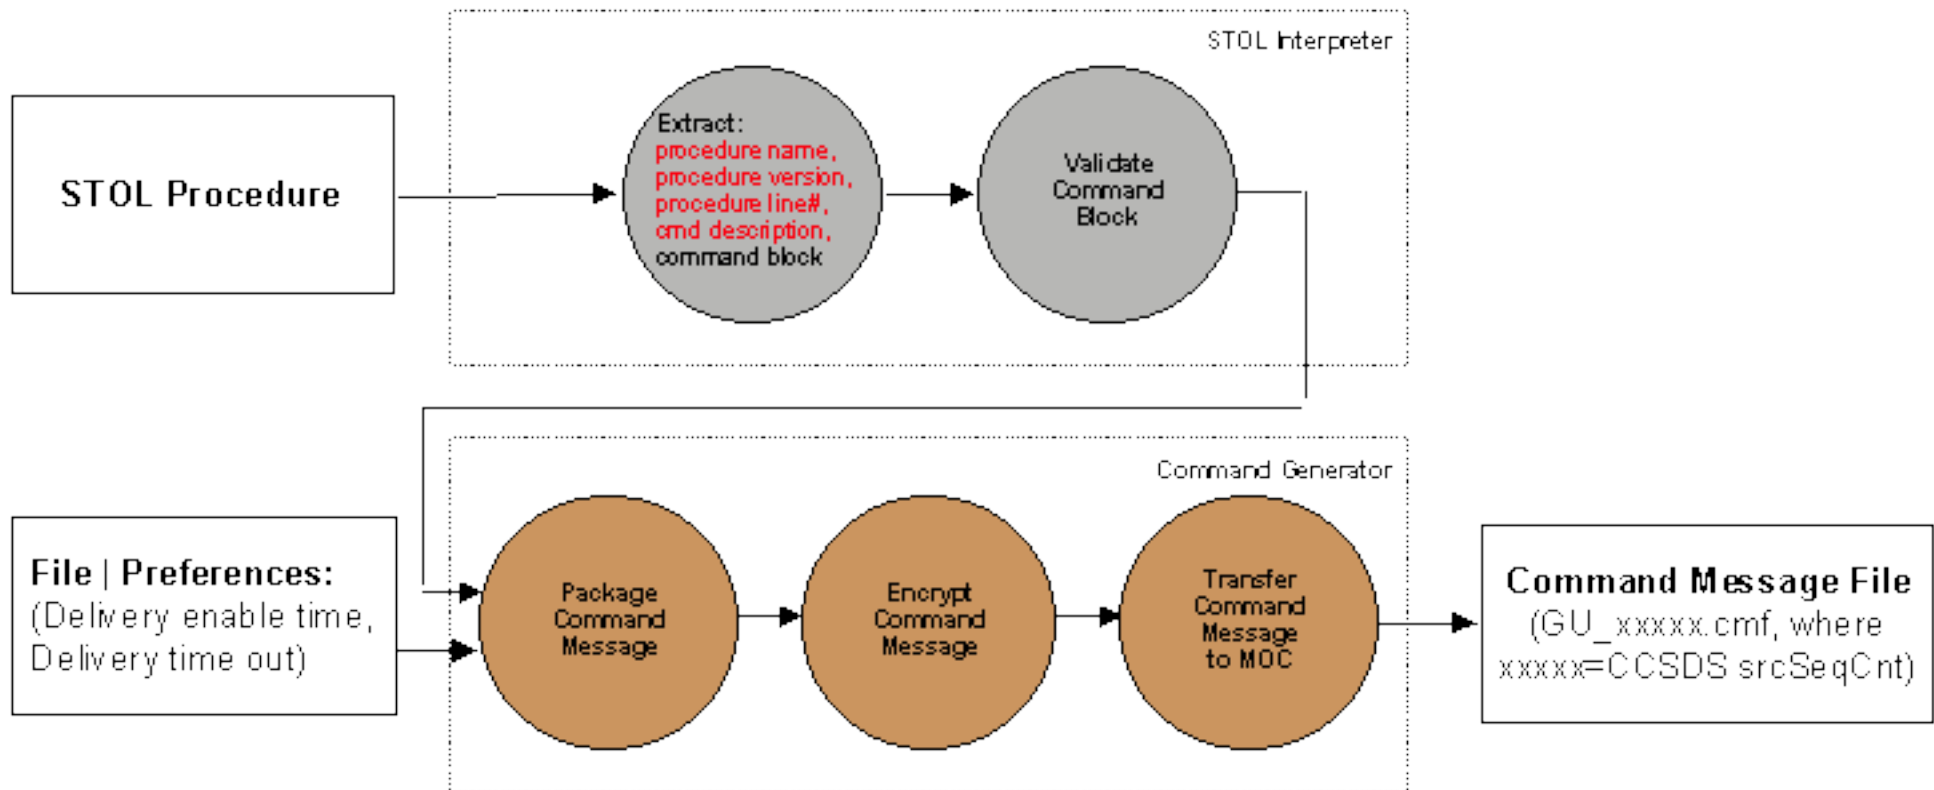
STOL Interpreter

STOL Procedure

Extract:
procedure name,
procedure version,
procedure line#,
cmd description,
command block

Validate Command Block

Command Generator

File | Preferences:
(Delivery enable time,
Delivery time out)

Package Command Message

Encrypt Command Message

Transfer Command Message to MOC

Command Message File
(GU_xxxxx.cmf, where
xxxxx=CCSDS srcSeqCnt)